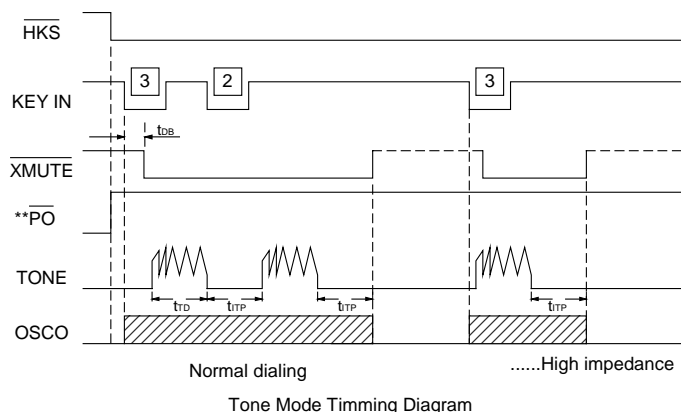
$\overline{HKS}$

KEY IN

3

2

3

$t_{DB}$

$\overline{XMUTE}$

**$\overline{PO}$

TONE

$t_{TD}$

$t_{ITP}$

$t_{ITP}$

$t_{ITP}$

OSCO

Normal dialing

......High impedance

Tone Mode Timming Diagram